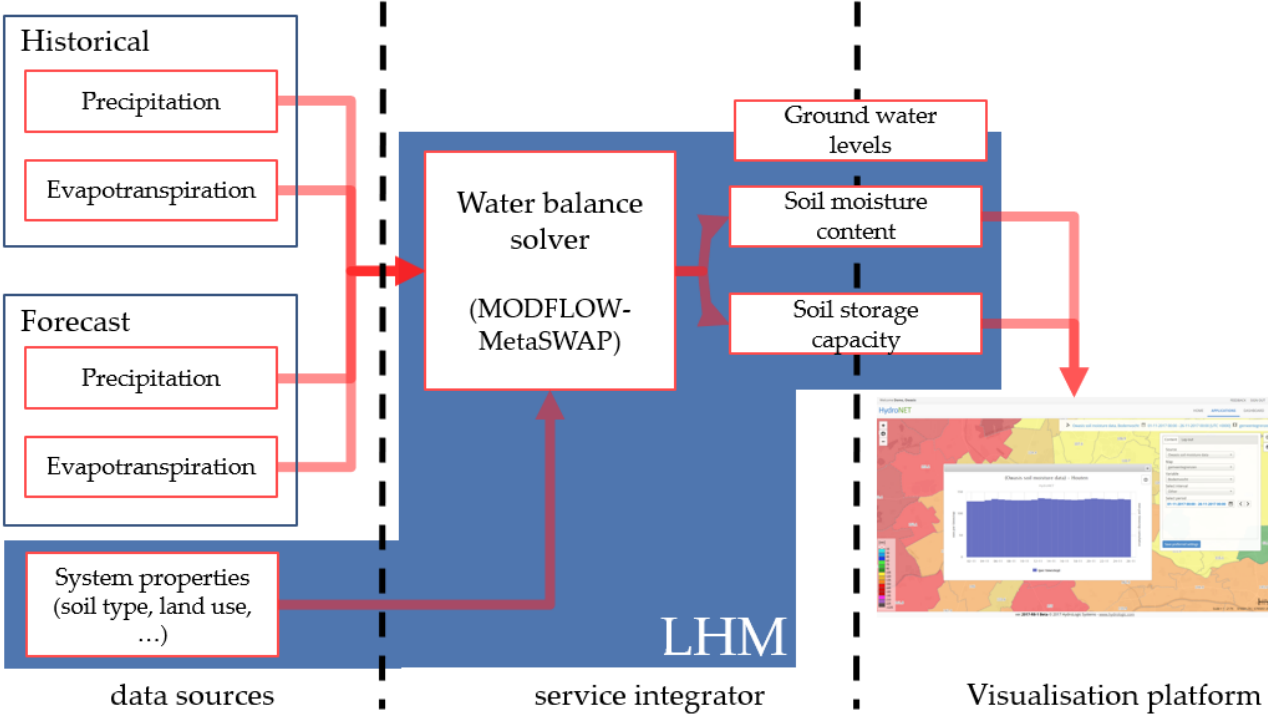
Historical

Precipitation

Evapotranspiration

Forecast

Precipitation

Evapotranspiration

System properties (soil type, land use, …)

Water balance solver

(MODFLOW-MetaSWAP)

Ground water levels

Soil moisture content

Soil storage capacity

HydroNET

LHM

data sources

service integrator

Visualisation platform